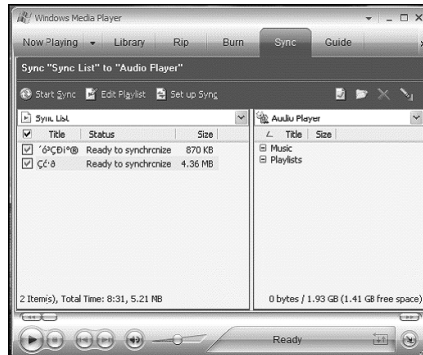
Windows Media Player

Now Playing | Library | Rip | Burn | Sync | Guide

Sync "Sync List" to "Audio Player"

Start Sync | Edit Playlist | Set up Sync

Sync List

| | Title | Status | Size |
|---|---|---|---|
| ☑ | ´óºÇÐï°® | Ready to synchronize | 870 KB |
| ☑ | Çć·ð | Ready to synchronize | 4.36 MB |

Audio Player

| Title | Size |
|---|---|
| ⊟ Music | |
| ⊟ Playlists | |

2 Item(s), Total Time: 8:31, 5.21 MB

0 bytes / 1.93 GB (1.41 GB free space)

Ready